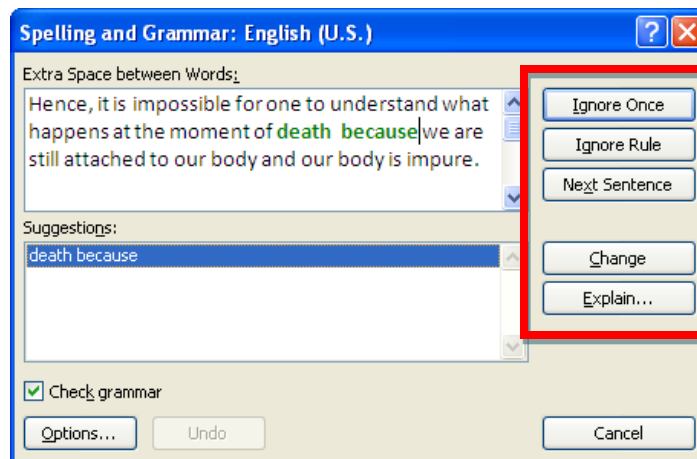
Spelling and Grammar: English (U.S.)

?

Extra Space between Words:

Hence, it is impossible for one to understand what happens at the moment of death  because we are still attached to our body and our body is impure.

Ignore Once

Ignore Rule

Next Sentence

Suggestions:

death because

Change

Explain...

Check grammar

Options...

Undo

Cancel